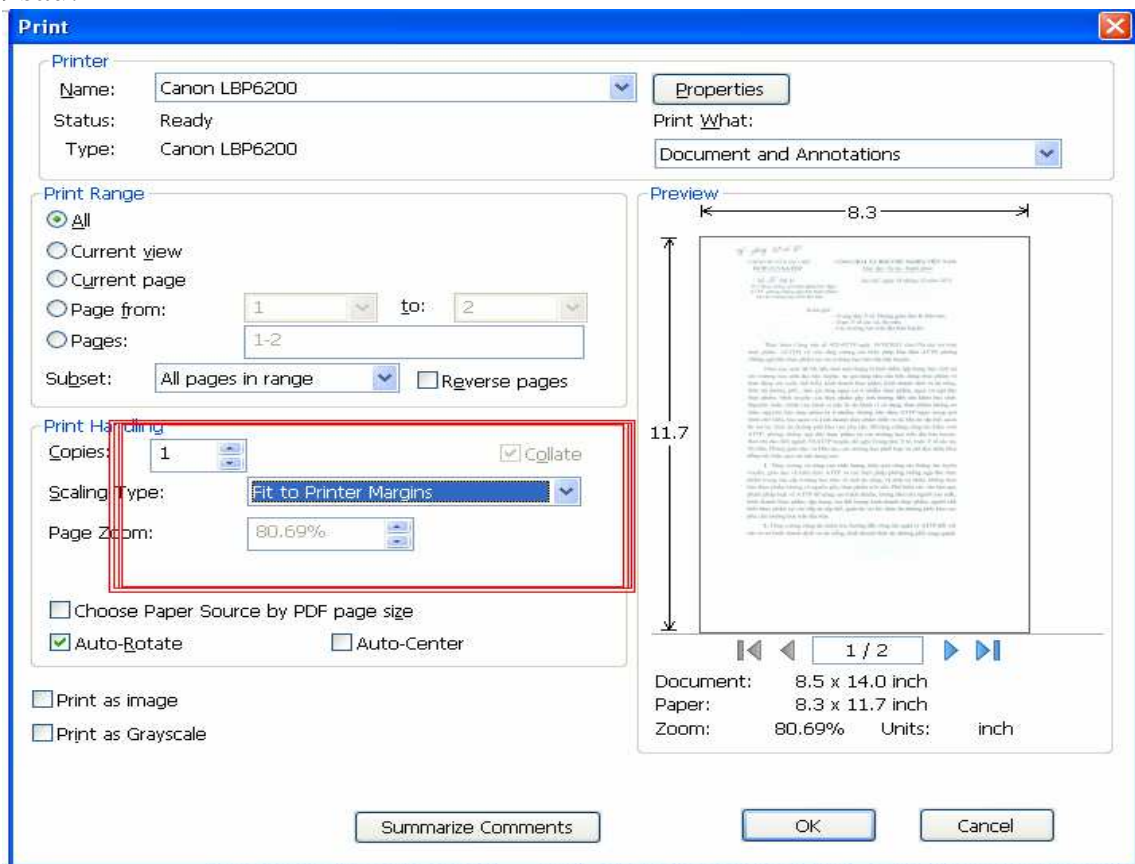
Print

Printer
Name: Canon LBP6200
Properties
Status: Ready
Print What:
Type: Canon LBP6200
Document and Annotations

Print Range
All
Current view
Current page
Page from: 1 to: 2
Pages: 1-2
Subset: All pages in range
Reverse pages

Print Handling
Copies: 1
Collate
Scaling Type: Fit to Printer Margins
Page Zoom: 80.69%

Choose Paper Source by PDF page size
Auto-Rotate
Auto-Center

Print as image
Print as Grayscale

Preview
8.3
11.7
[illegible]
1 / 2
Document: 8.5 x 14.0 inch
Paper: 8.3 x 11.7 inch
Zoom: 80.69% Units: inch

Summarize Comments
OK
Cancel